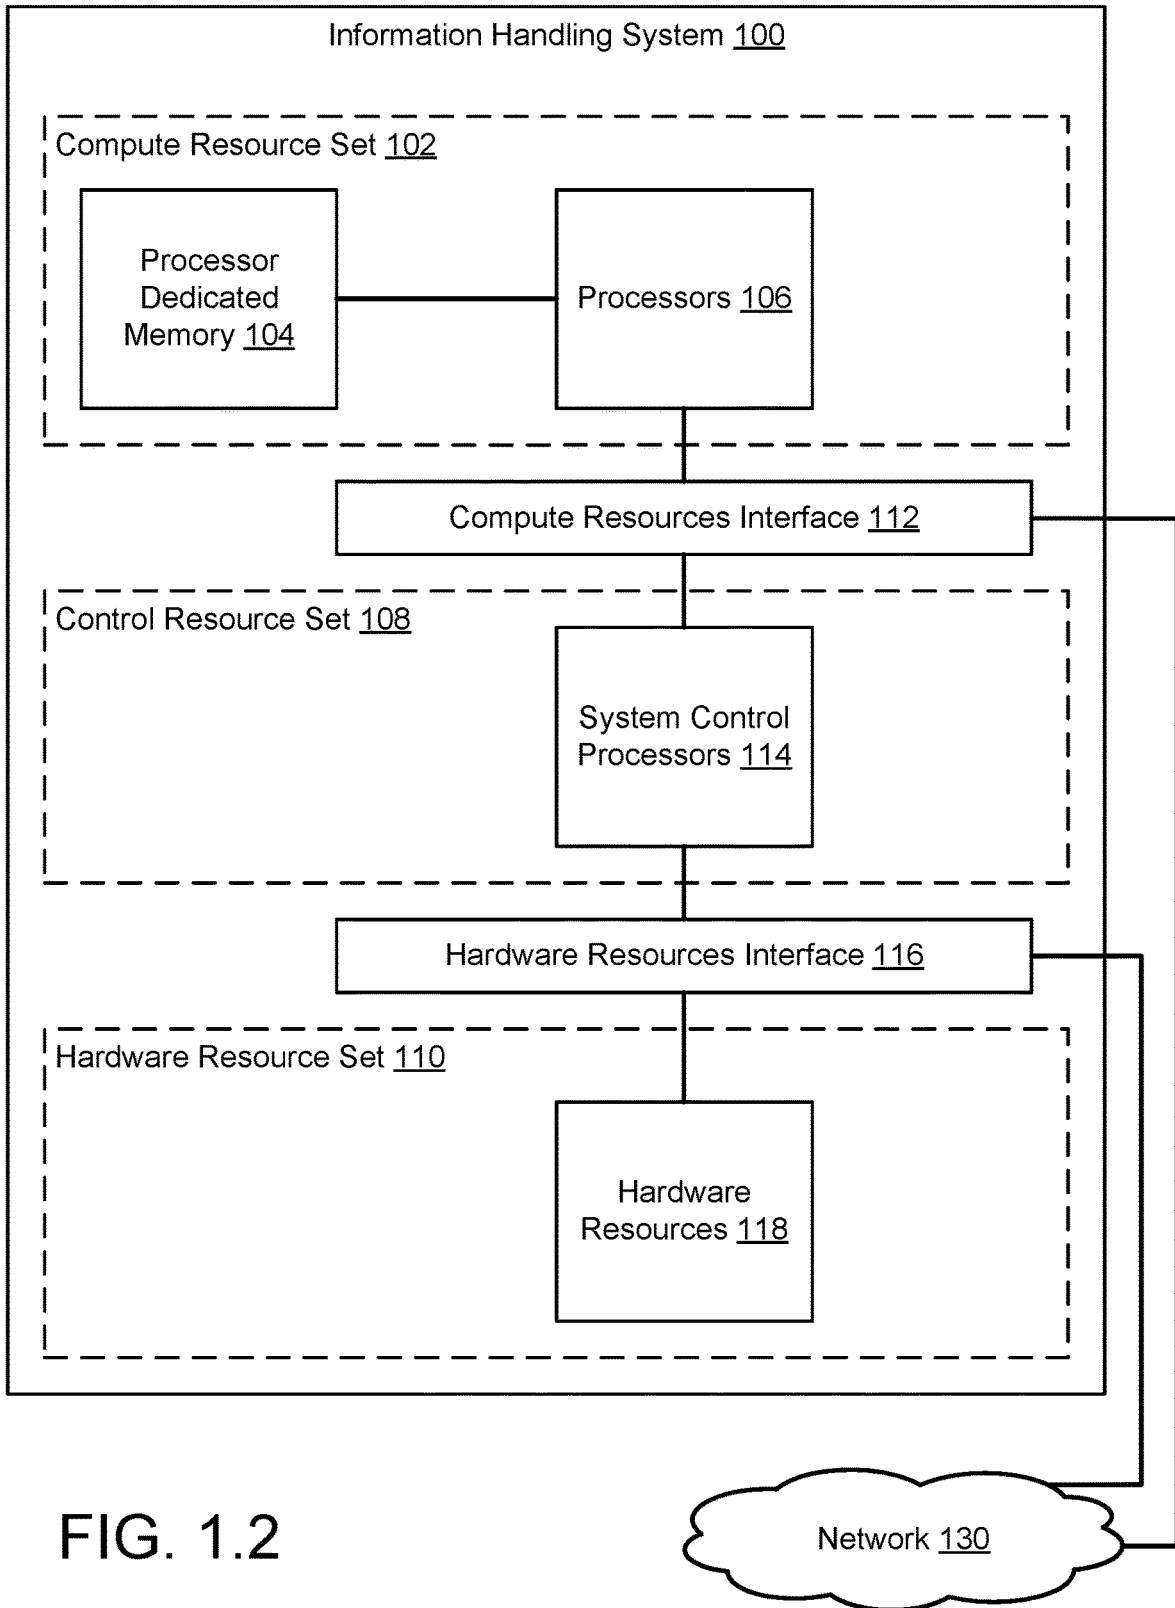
Information Handling System 100

Compute Resource Set 102

Processor Dedicated Memory 104

Processors 106

Compute Resources Interface 112

Control Resource Set 108

System Control Processors 114

Hardware Resources Interface 116

Hardware Resource Set 110

Hardware Resources 118

FIG. 1.2

Network 130